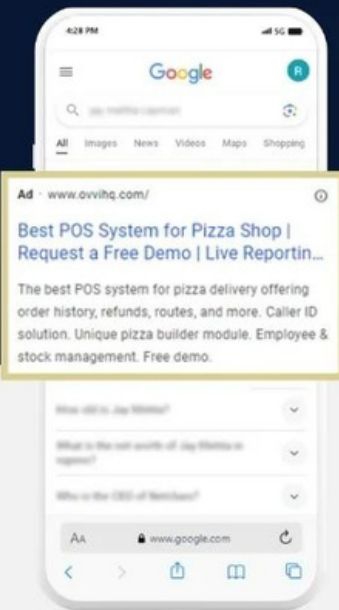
4:28 PM

5G

Google

R

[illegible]

All Images News Videos Maps Shopping

Ad · www.ovvihq.com/

Best POS System for Pizza Shop | Request a Free Demo | Live Reportin...

The best POS system for pizza delivery offering order history, refunds, routes, and more. Caller ID solution. Unique pizza builder module. Employee & stock management. Free demo.

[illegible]

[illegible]

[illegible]

AA www.google.com